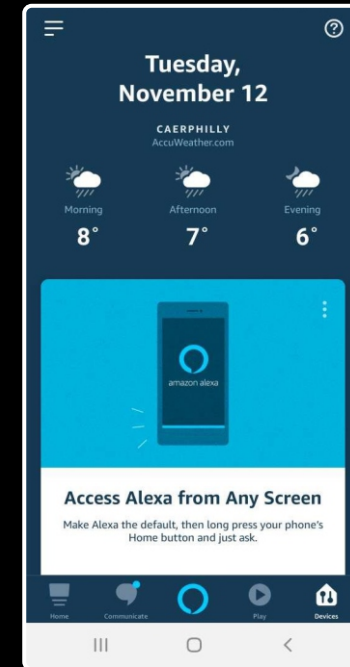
Tuesday, November 12

CAERPHILLY
AccuWeather.com

Morning
8°

Afternoon
7°

Evening
6°

amazon alexa

Access Alexa from Any Screen

Make Alexa the default, then long press your phone's Home button and just ask.

Home
Communicate
Play
Devices